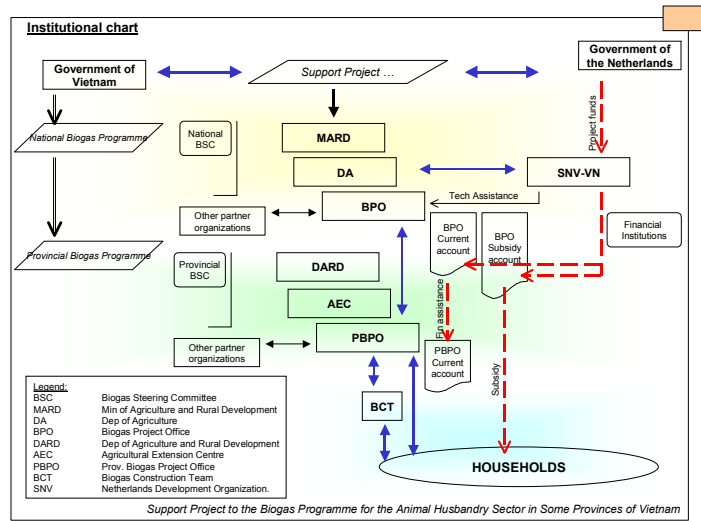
Institutional chart

Government of Vietnam

Support Project …

Government of the Netherlands

National Biogas Programme

National BSC

MARD

Project funds

DA

SNV-VN

Tech Assistance

BPO

Other partner organizations

Financial Institutions

BPO Current account

BPO Subsidy account

Provincial Biogas Programme

Provincial BSC

DARD

AEC

Fin assistance

Other partner organizations

PBPO

PBPO Current account

Subsidy

BCT

HOUSEHOLDS

| Legend: | |
|---|---|
| BSC | Biogas Steering Committee |
| MARD | Min of Agriculture and Rural Development |
| DA | Dep of Agriculture |
| BPO | Biogas Project Office |
| DARD | Dep of Agriculture and Rural Development |
| AEC | Agricultural Extension Centre |
| PBPO | Prov. Biogas Project Office |
| BCT | Biogas Construction Team |
| SNV | Netherlands Development Organization. |

Support Project to the Biogas Programme for the Animal Husbandry Sector in Some Provinces of Vietnam